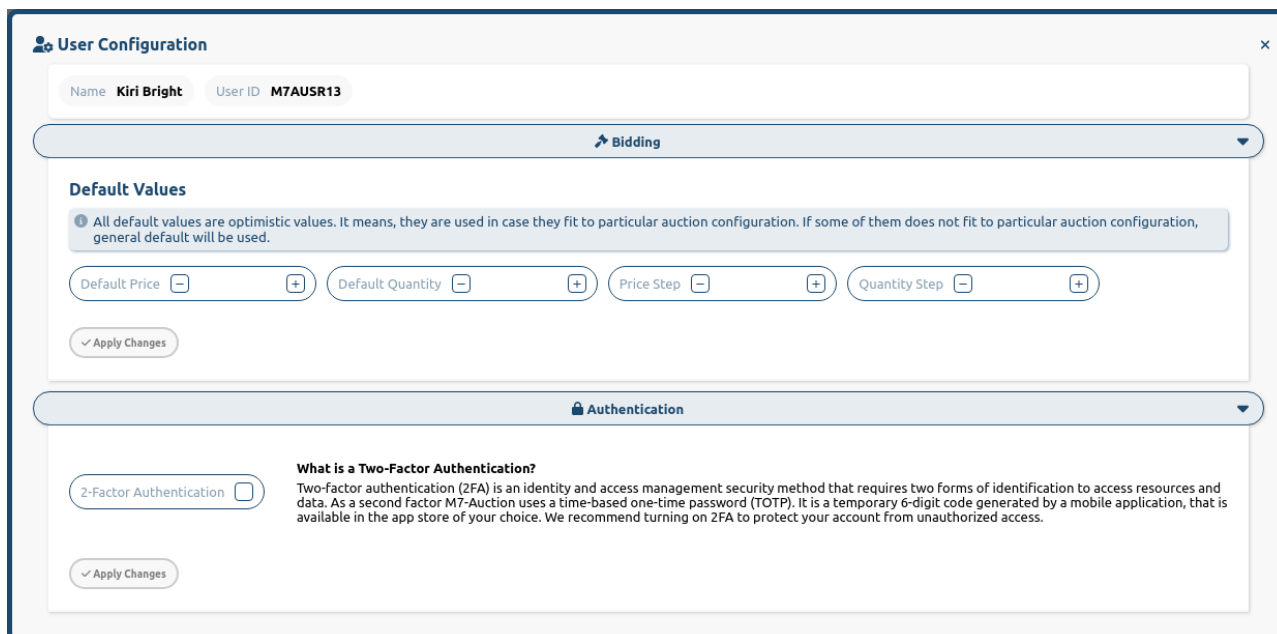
User Configuration

×

Name Kiri Bright User ID M7AUSR13

Bidding

Default Values

All default values are optimistic values. It means, they are used in case they fit to particular auction configuration. If some of them does not fit to particular auction configuration, general default will be used.

Default Price − +
Default Quantity − +
Price Step − +
Quantity Step − +

Apply Changes

Authentication

2-Factor Authentication

What is a Two-Factor Authentication?

Two-factor authentication (2FA) is an identity and access management security method that requires two forms of identification to access resources and data. As a second factor M7-Auction uses a time-based one-time password (TOTP). It is a temporary 6-digit code generated by a mobile application, that is available in the app store of your choice. We recommend turning on 2FA to protect your account from unauthorized access.

Apply Changes